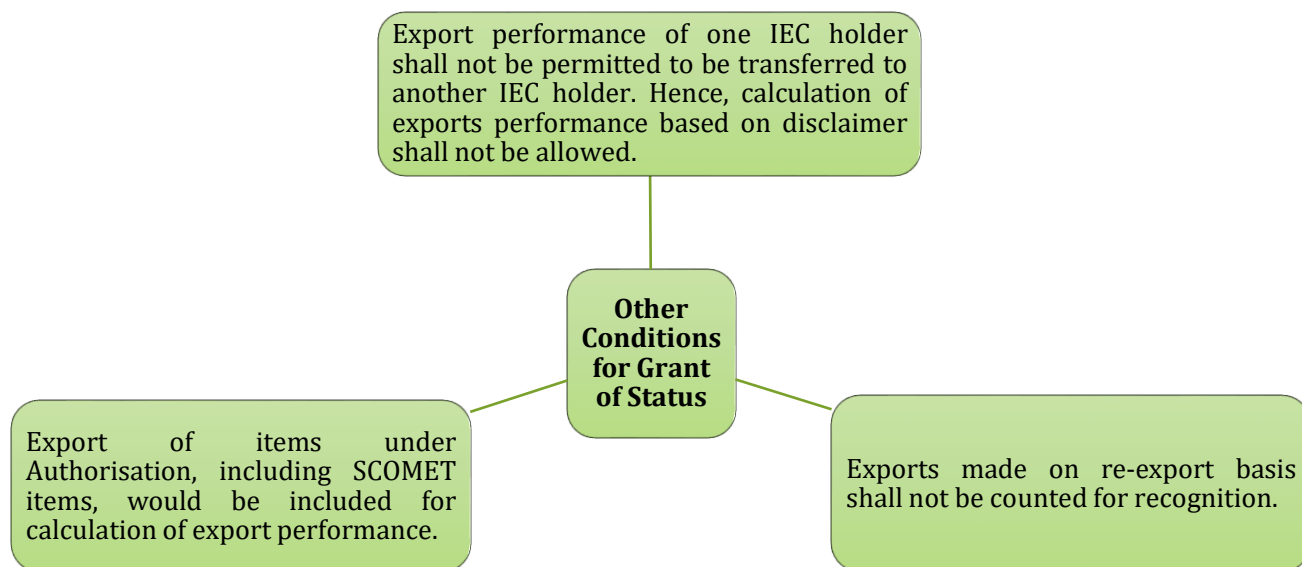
Export performance of one IEC holder shall not be permitted to be transferred to another IEC holder. Hence, calculation of exports performance based on disclaimer shall not be allowed.

Other Conditions for Grant of Status

Export of items under Authorisation, including SCOMET items, would be included for calculation of export performance.

Exports made on re-export basis shall not be counted for recognition.